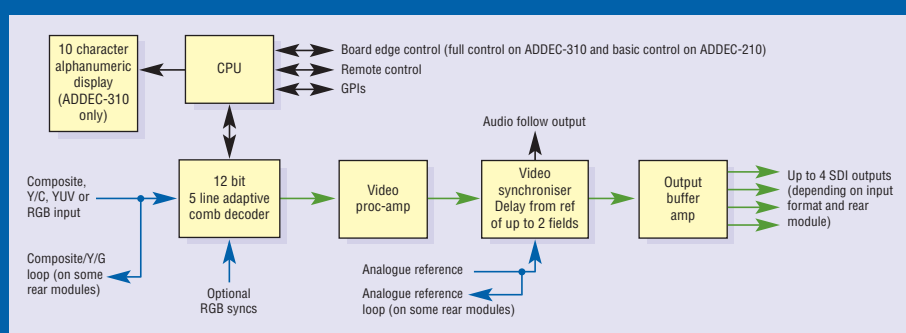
10 character alphanumeric display (ADDEC-310 only)

CPU

Board edge control (full control on ADDEC-310 and basic control on ADDEC-210)

Remote control

GPIs

Audio follow output

Composite, Y/C, YUV or RGB input

12 bit 5 line adaptive comb decoder

Video proc-amp

Video synchroniser Delay from ref of up to 2 fields

Output buffer amp

Up to 4 SDI outputs (depending on input format and rear module)

Composite/Y/G loop (on some rear modules)

Optional RGB syncs

Analogue reference

Analogue reference loop (on some rear modules)